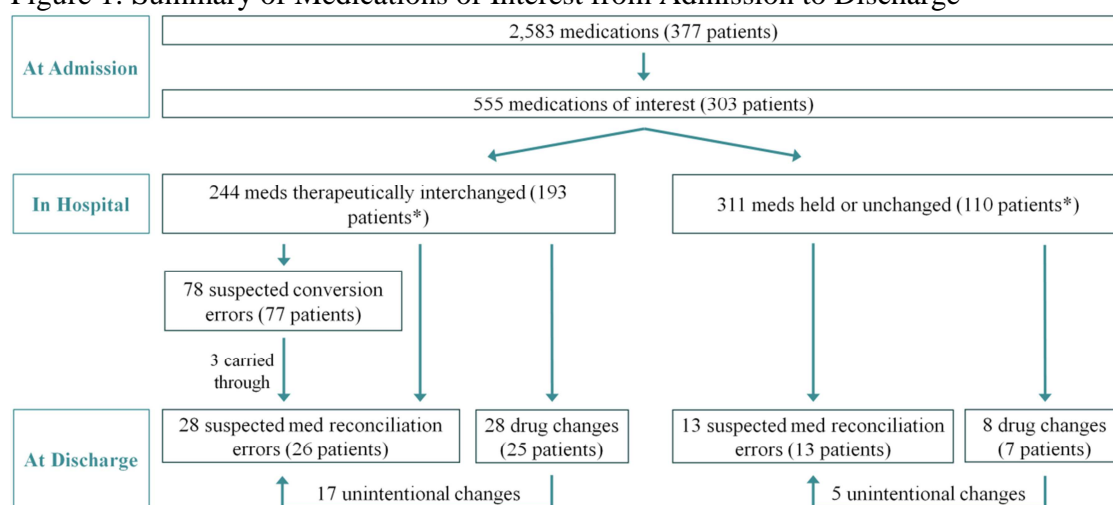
Figure 1: Summary of Medications of Interest from Admission to Discharge

At Admission

2,583 medications (377 patients)

555 medications of interest (303 patients)

In Hospital

244 meds therapeutically interchanged (193 patients*)

311 meds held or unchanged (110 patients*)

78 suspected conversion errors (77 patients)

3 carried through

At Discharge

28 suspected med reconciliation errors (26 patients)

28 drug changes (25 patients)

13 suspected med reconciliation errors (13 patients)

8 drug changes (7 patients)

17 unintentional changes

5 unintentional changes